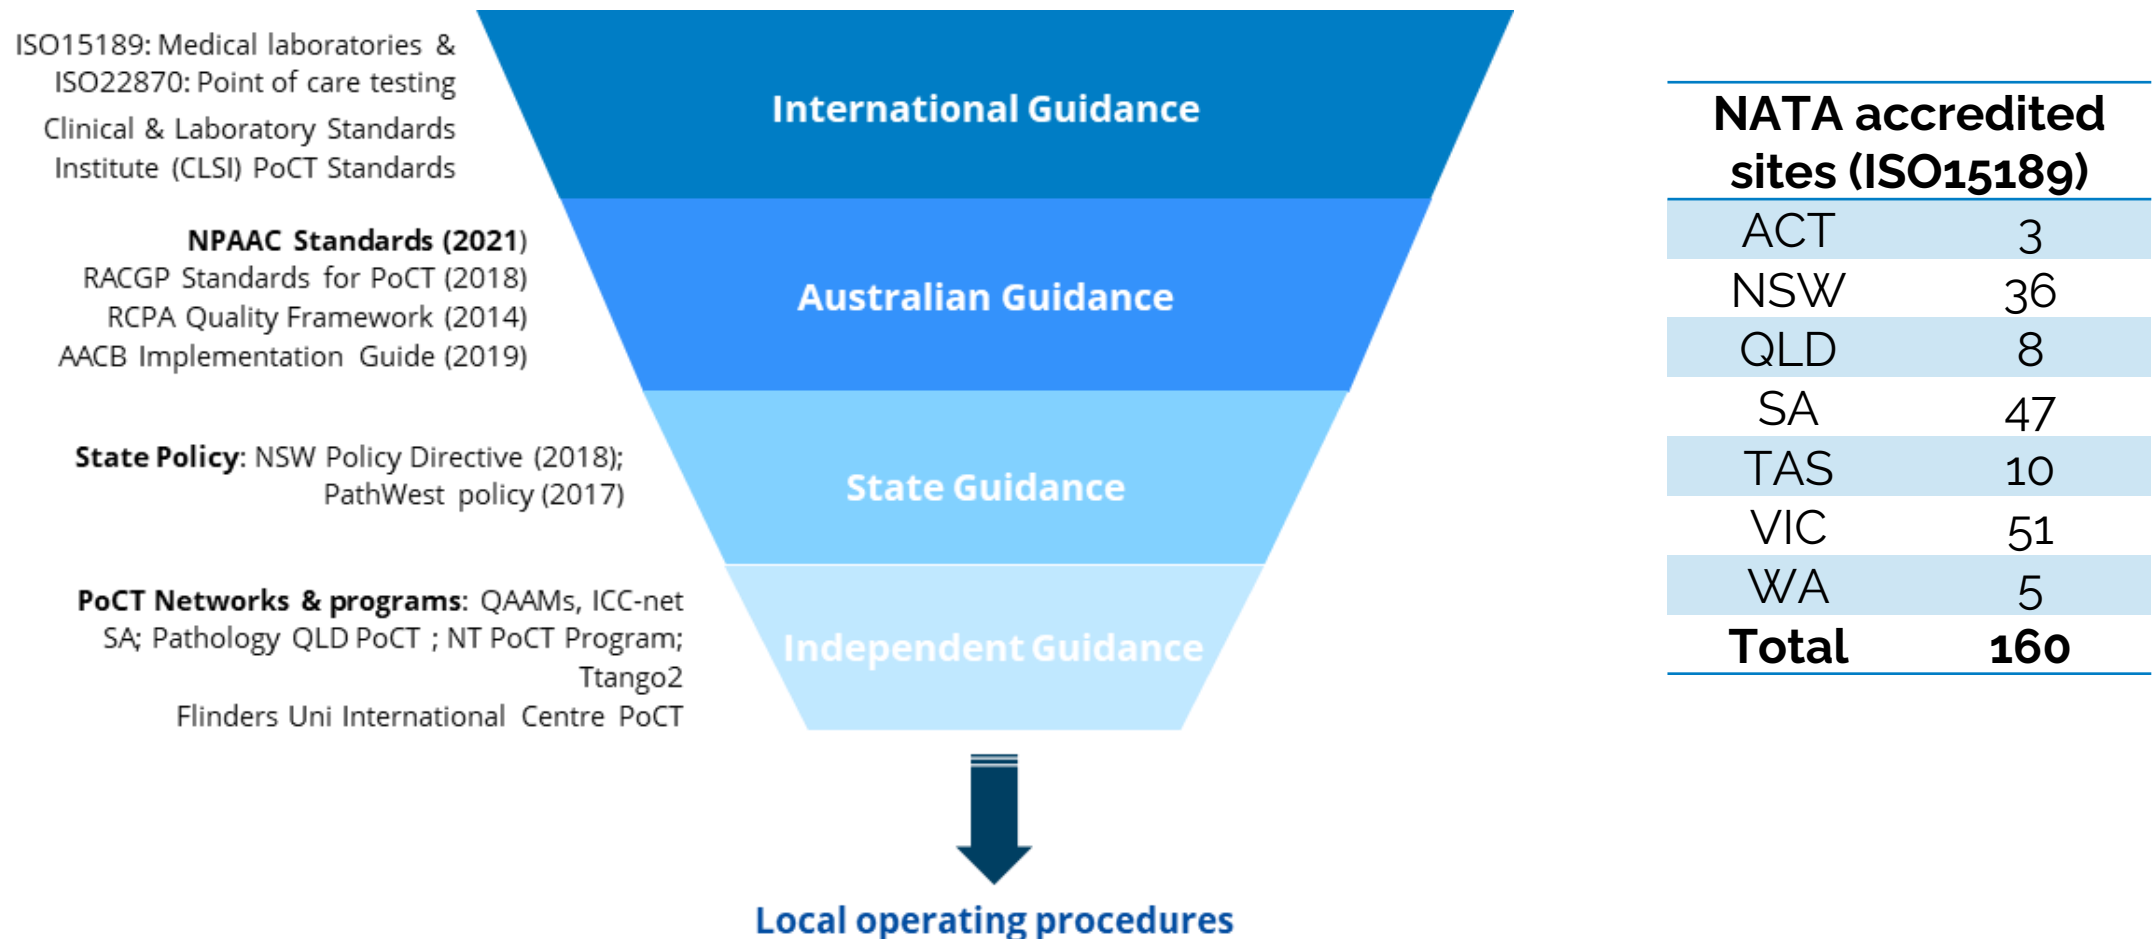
ISO15189: Medical laboratories & ISO22870: Point of care testing
Clinical & Laboratory Standards Institute (CLSI) PoCT Standards

International Guidance

NPAAC Standards (2021)
RACGP Standards for PoCT (2018)
RCPA Quality Framework (2014)
AACB Implementation Guide (2019)

Australian Guidance

State Policy: NSW Policy Directive (2018); PathWest policy (2017)

State Guidance

PoCT Networks & programs: QAAMs, ICC-net SA; Pathology QLD PoCT ; NT PoCT Program; Ttango2
Flinders Uni International Centre PoCT

Independent Guidance

Local operating procedures

| NATA accredited sites (ISO15189) | |
|---|---|
| ACT | 3 |
| NSW | 36 |
| QLD | 8 |
| SA | 47 |
| TAS | 10 |
| VIC | 51 |
| WA | 5 |
| **Total** | **160** |